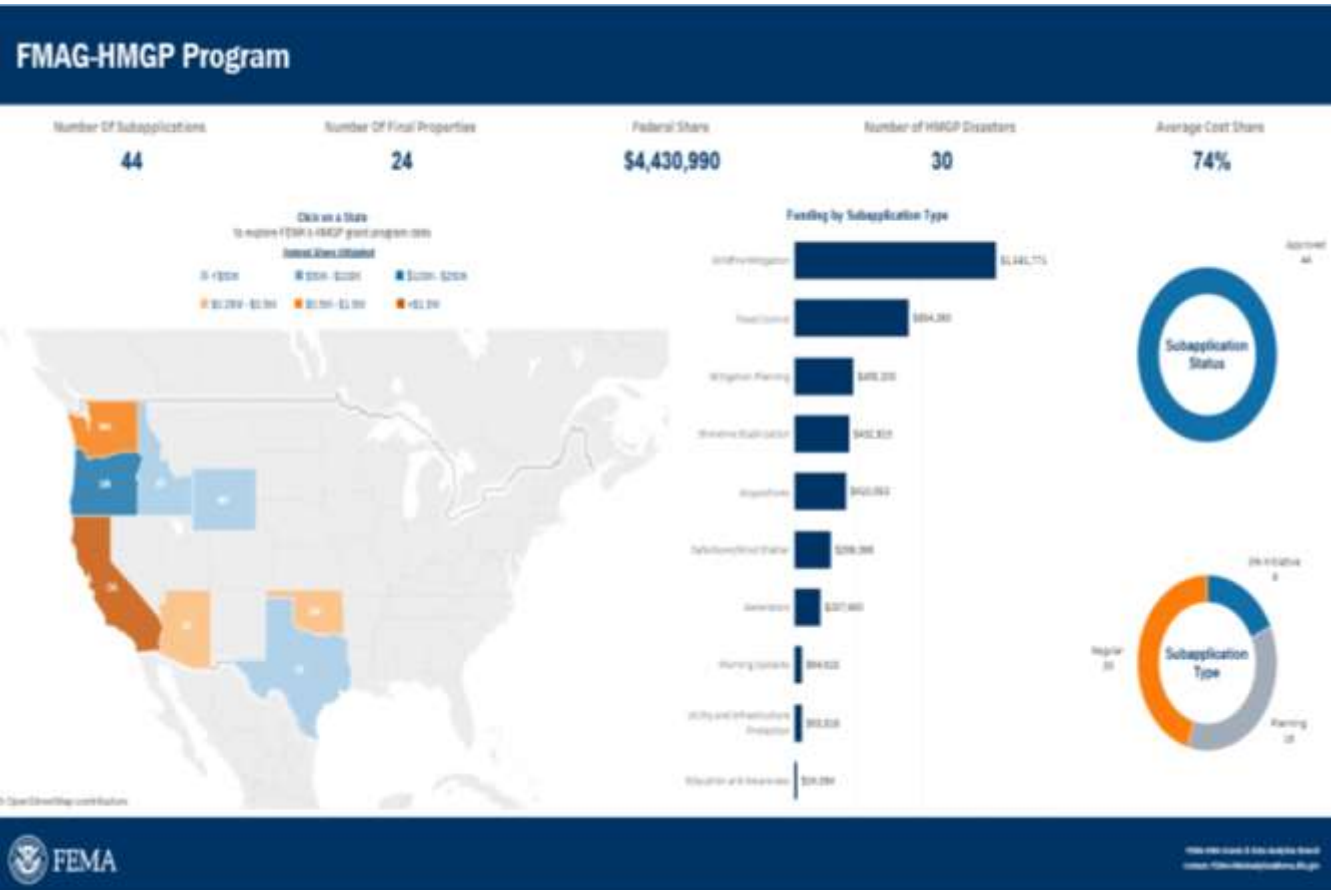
FMAG-HMGP Program

Number Of Subapplications
44

Number Of Final Properties
24

Federal Share
$4,430,990

Number of HMGP Disasters
30

Average Cost Share
74%

Click on a State
to explore FEMA's HMGP grant program data
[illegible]

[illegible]

Funding by Subapplication Type

Wildfire Mitigation $1,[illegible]
Flood Control $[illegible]
Mitigation Planning $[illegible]
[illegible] $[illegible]
Acquisition $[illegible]
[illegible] $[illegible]
Generators $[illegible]
Planning Related $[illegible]
Utility and Infrastructure Protection $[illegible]
Education and Awareness $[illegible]

Approved
44

Subapplication Status

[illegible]

Regular
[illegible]

Subapplication Type

Planning
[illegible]

© OpenStreetMap contributors

FEMA

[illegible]